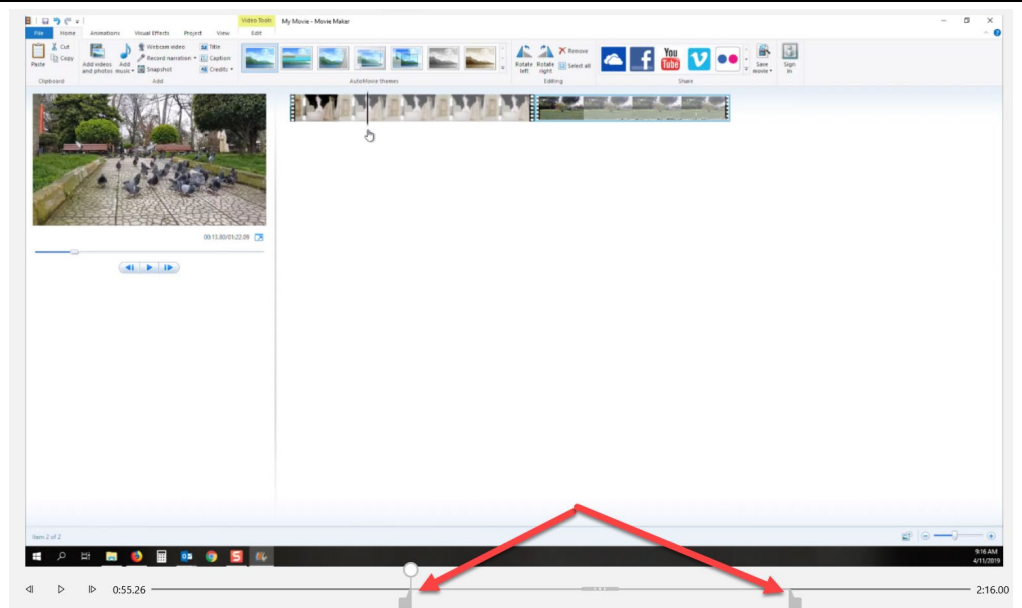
Video Tools
My Movie - Movie Maker

File
Home
Animations
Visual Effects
Project
View
Edit

Paste
Cut
Copy
Clipboard

Add videos and photos
Add music
Webcam video
Record narration
Snapshot
Title
Caption
Credits
Add

AutoMovie themes

Rotate left
Rotate right
Remove
Select all
Editing

You Tube

Save movie
Sign in
Share

00:13.80/01:22.09

Item 2 of 2

9:16 AM
4/11/2019

0:55.26
2:16.00